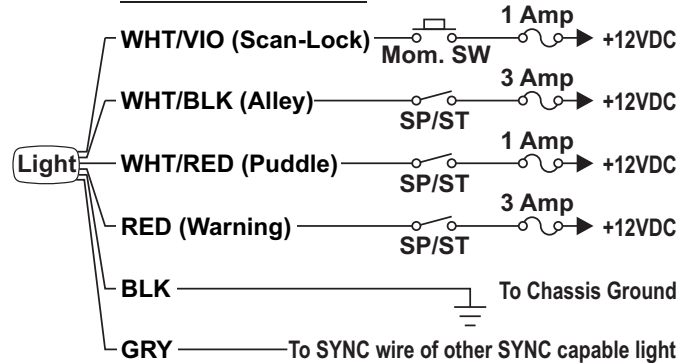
WHT/VIO (Scan-Lock)
Mom. SW
1 Amp
+12VDC
WHT/BLK (Alley)
SP/ST
3 Amp
+12VDC
Light
WHT/RED (Puddle)
SP/ST
1 Amp
+12VDC
RED (Warning)
SP/ST
3 Amp
+12VDC
BLK
To Chassis Ground
GRY
To SYNC wire of other SYNC capable light